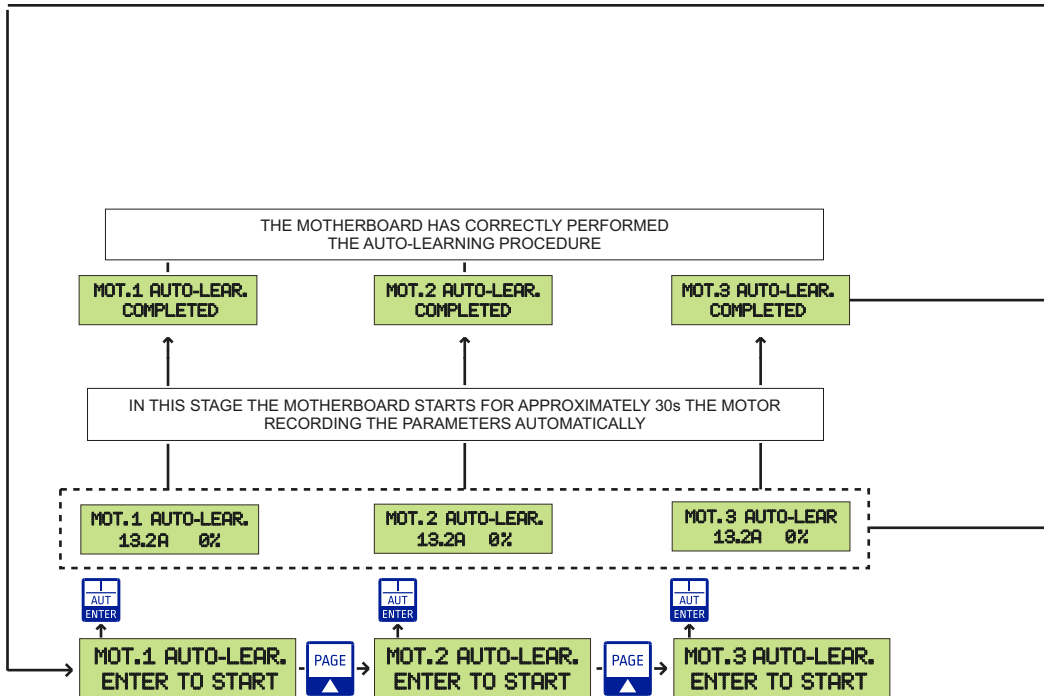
THE MOTHERBOARD HAS CORRECTLY PERFORMED
THE AUTO-LEARNING PROCEDURE

MOT.1 AUTO-LEAR.
COMPLETED

MOT.2 AUTO-LEAR.
COMPLETED

MOT.3 AUTO-LEAR.
COMPLETED

IN THIS STAGE THE MOTHERBOARD STARTS FOR APPROXIMATELY 30s THE MOTOR RECORDING THE PARAMETERS AUTOMATICALLY

MOT.1 AUTO-LEAR.
13.2A 0%

MOT.2 AUTO-LEAR.
13.2A 0%

MOT.3 AUTO-LEAR
13.2A 0%

AUT
ENTER

AUT
ENTER

AUT
ENTER

MOT.1 AUTO-LEAR.
ENTER TO START

PAGE

MOT.2 AUTO-LEAR.
ENTER TO START

PAGE

MOT.3 AUTO-LEAR.
ENTER TO START